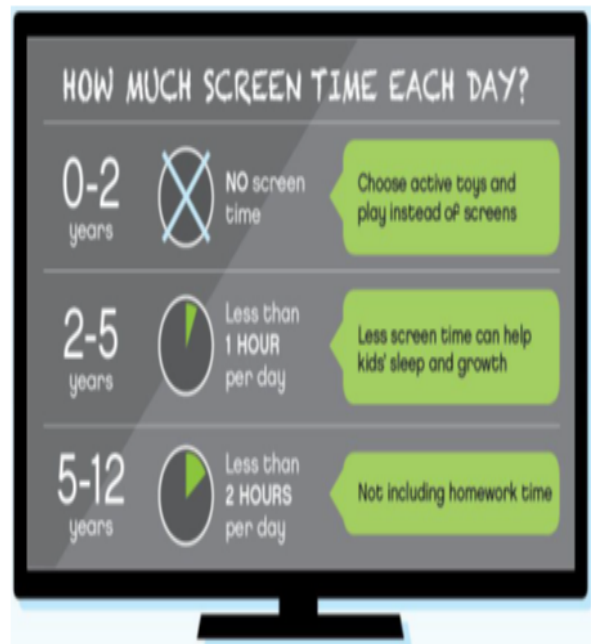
HOW MUCH SCREEN TIME EACH DAY?

0-2 years

NO screen time

Choose active toys and play instead of screens

2-5 years

Less than 1 HOUR per day

Less screen time can help kids' sleep and growth

5-12 years

Less than 2 HOURS per day

Not including homework time